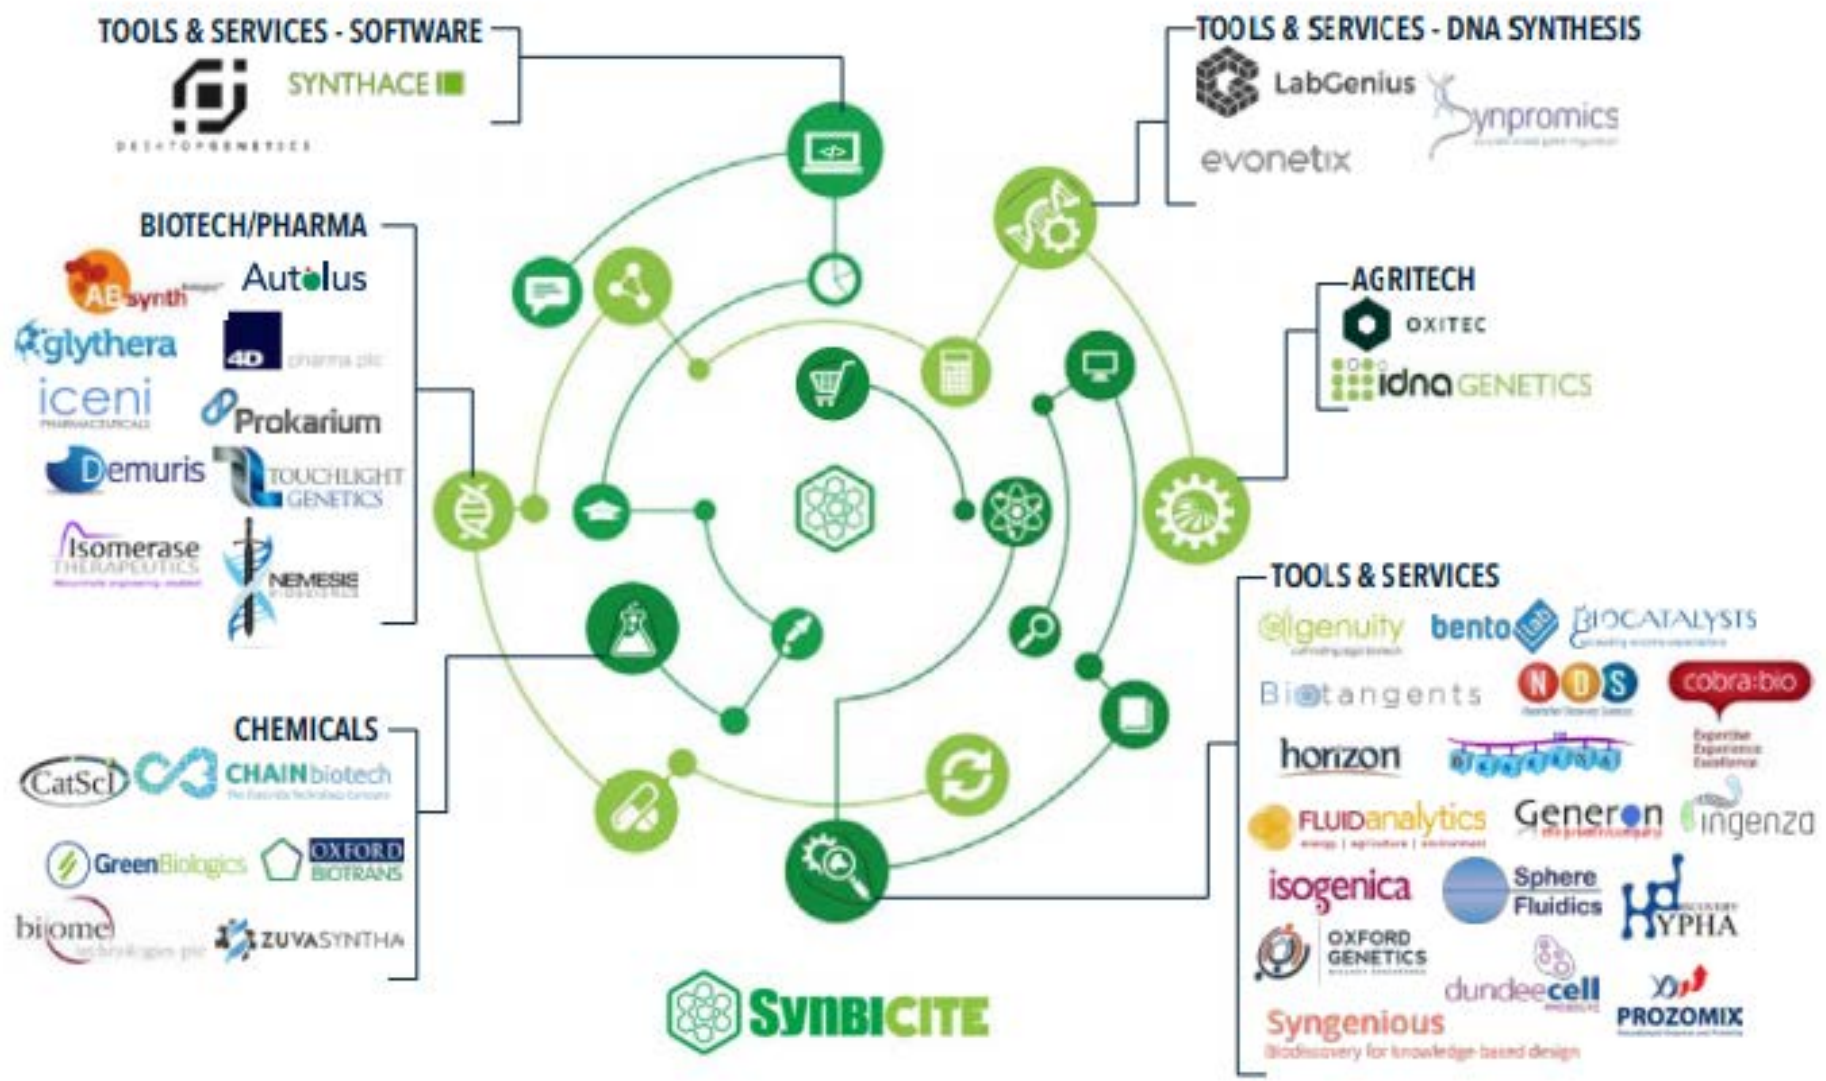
TOOLS & SERVICES - SOFTWARE

DESKTOPGENETICS

SYNTHACE

TOOLS & SERVICES - DNA SYNTHESIS

LabGenius

Synpromics

evonetix

BIOTECH/PHARMA

ABsynth

Autolus

glythera

4D pharma plc

iceni PHARMACEUTICALS

Prokarium

Demuris

TOUCHLIGHT GENETICS

Isomerase THERAPEUTICS

NEMESIS

AGRITECH

OXITEC

idna GENETICS

TOOLS & SERVICES

algenuity

bento lab

BIOCATALYSTS

Biotangents

NDS

cobra:bio

horizon

Expertise Experience Excellence

FLUIDanalytics

Generon

ingenza

isogenica

Sphere Fluidics

HYPHA

OXFORD GENETICS

dundeecell

PROZOMIX

Syngenious

Biodiscovery for knowledge based design

CHEMICALS

CatSci

CHAINbiotech

GreenBiologics

OXFORD BIOTRANS

biome technologies plc

ZUVASYNTHA

SYNBICITE